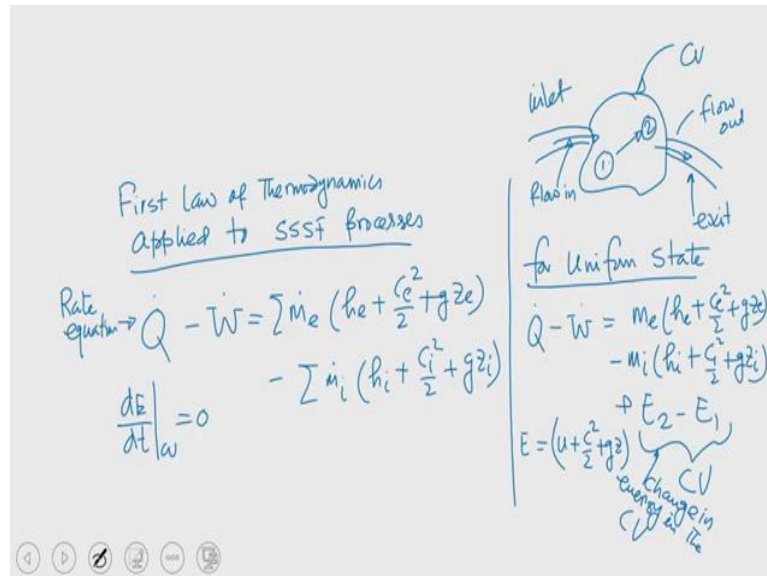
First Law of Thermodynamics applied to SSSF processes

Rate equation → $\dot{Q} - \dot{W} = \sum \dot{m}_e \left(h_e + \frac{c_e^2}{2} + gz_e\right) - \sum \dot{m}_i \left(h_i + \frac{c_i^2}{2} + gz_i\right)$

$\left.\frac{dE}{dt}\right|_{cv} = 0$

CV
inlet
flow out
flow in
exit
1
2

for Uniform State

$Q - W = m_e\left(h_e + \frac{c_e^2}{2} + gz_e\right) - m_i\left(h_i + \frac{c_i^2}{2} + gz_i\right) + E_2 - E_1$

$E = \left(u + \frac{c^2}{2} + gz\right)$

CV

change in energy in the CV